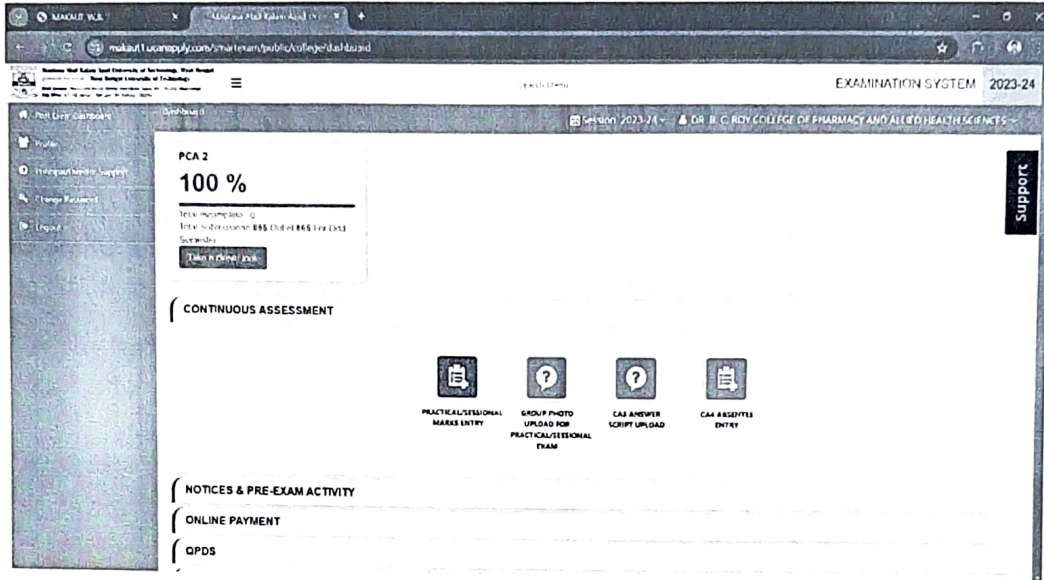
MAKAUT, W.B. | Maulana Abul Kalam Azad Univ...

makaut1.ucanapply.com/smartexam/public/college/dashboard

Maulana Abul Kalam Azad University of Technology, West Bengal

Search Menu

EXAMINATION SYSTEM 2023-24

Poll User Dashboard
Profile
Principal/Vendor Support
Change Password
Logout

Dashboard

Session: 2023-24 DR. B. C. ROY COLLEGE OF PHARMACY AND ALLIED HEALTH SCIENCES

PCA 2

100 %

Total Incomplete : 0
Total Submission: 865 Out of 865 For Odd Semester

Take a closer look

Support

CONTINUOUS ASSESSMENT

PRACTICAL/SESSIONAL MARKS ENTRY

GROUP PHOTO UPLOAD FOR PRACTICAL/SESSIONAL EXAM

CA3 ANSWER SCRIPT UPLOAD

CA4 ABSENTEE ENTRY

NOTICES & PRE-EXAM ACTIVITY

ONLINE PAYMENT

QPDS